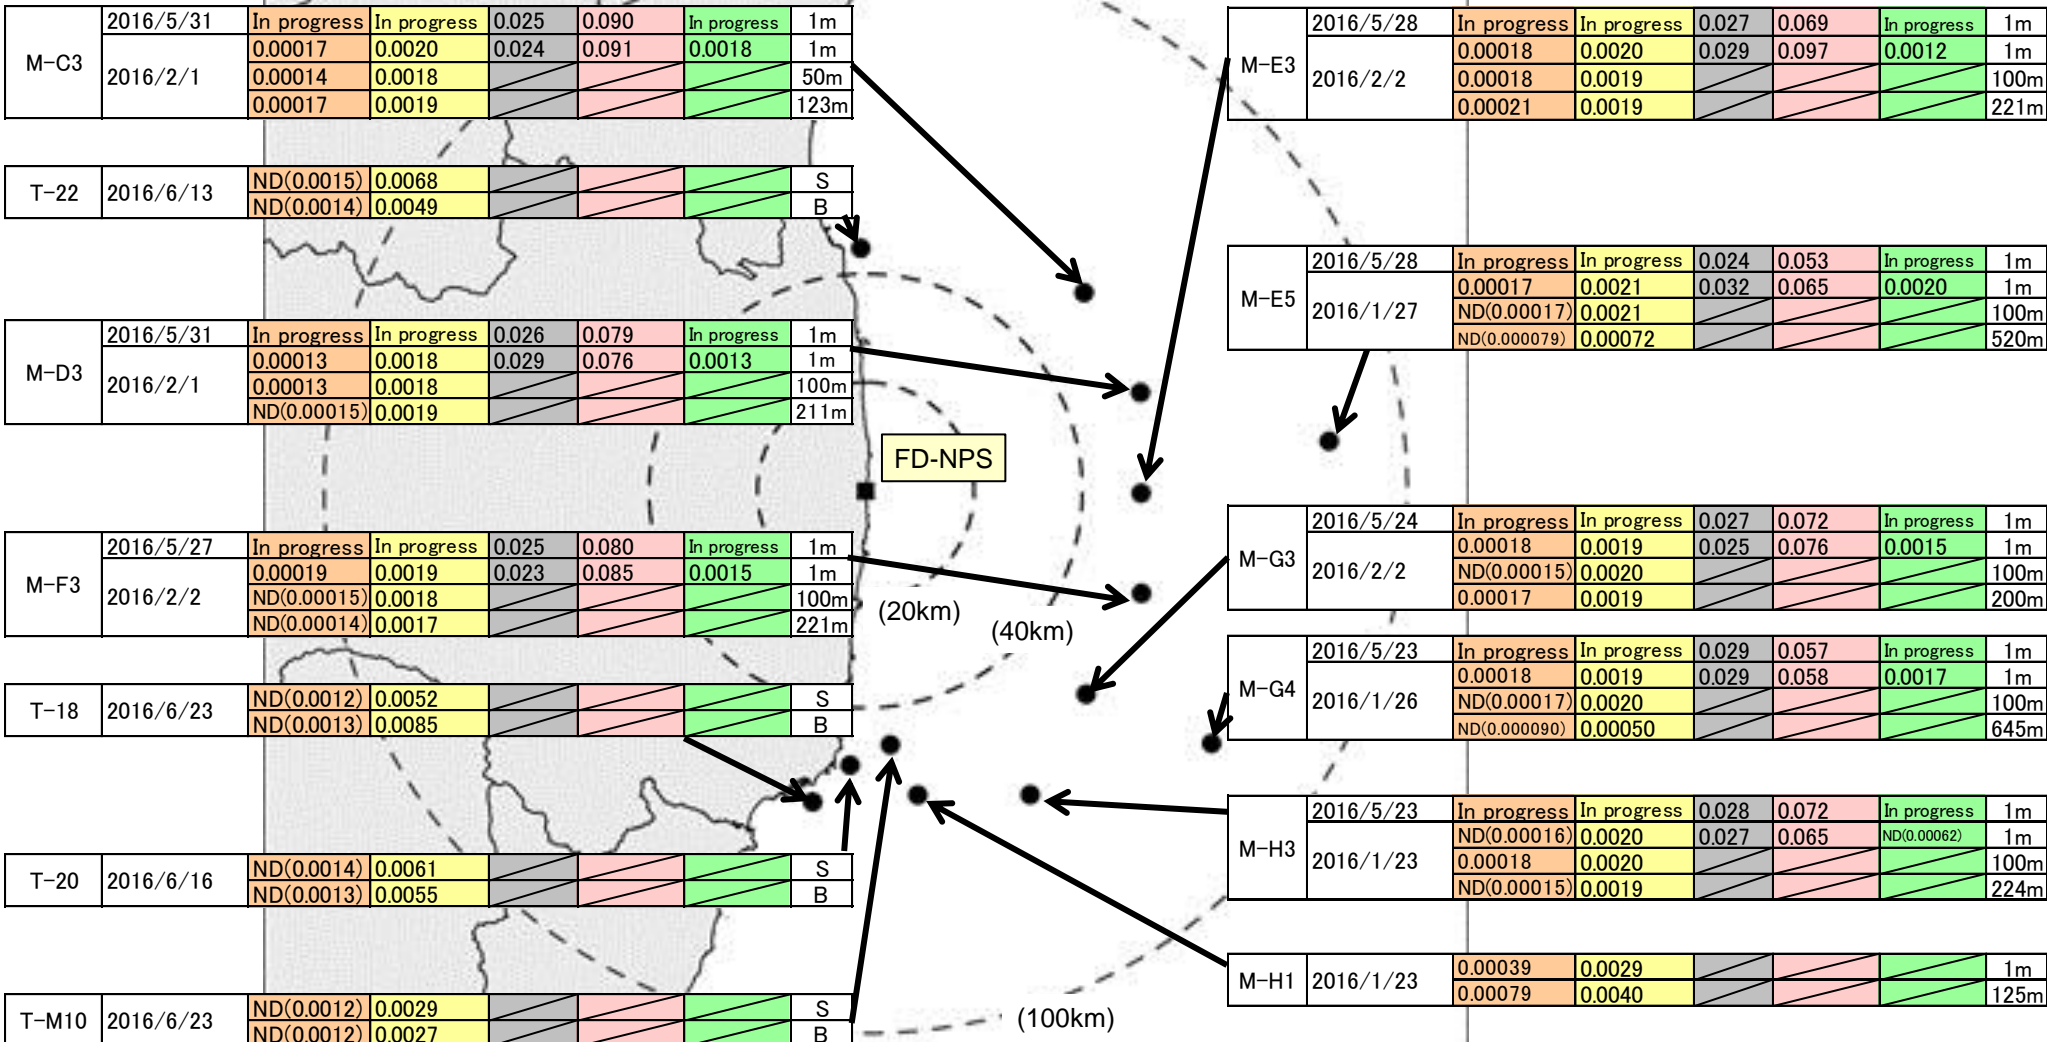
| M-C3 | 2016/5/31 | In progress | In progress | 0.025 | 0.090 | In progress | 1m |
|---|---|---|---|---|---|---|---|
| | 2016/2/1 | 0.00017 | 0.0020 | 0.024 | 0.091 | 0.0018 | 1m |
| | | 0.00014 | 0.0018 | | | | 50m |
| | | 0.00017 | 0.0019 | | | | 123m |

| T-22 | 2016/6/13 | ND(0.0015) | 0.0068 | | | | S |
|---|---|---|---|---|---|---|---|
| | | ND(0.0014) | 0.0049 | | | | B |

| M-D3 | 2016/5/31 | In progress | In progress | 0.026 | 0.079 | In progress | 1m |
|---|---|---|---|---|---|---|---|
| | 2016/2/1 | 0.00013 | 0.0018 | 0.029 | 0.076 | 0.0013 | 1m |
| | | 0.00013 | 0.0018 | | | | 100m |
| | | ND(0.00015) | 0.0019 | | | | 211m |

| M-F3 | 2016/5/27 | In progress | In progress | 0.025 | 0.080 | In progress | 1m |
|---|---|---|---|---|---|---|---|
| | 2016/2/2 | 0.00019 | 0.0019 | 0.023 | 0.085 | 0.0015 | 1m |
| | | ND(0.00015) | 0.0018 | | | | 100m |
| | | ND(0.00014) | 0.0017 | | | | 221m |

| T-18 | 2016/6/23 | ND(0.0012) | 0.0052 | | | | S |
|---|---|---|---|---|---|---|---|
| | | ND(0.0013) | 0.0085 | | | | B |

| T-20 | 2016/6/16 | ND(0.0014) | 0.0061 | | | | S |
|---|---|---|---|---|---|---|---|
| | | ND(0.0013) | 0.0055 | | | | B |

| T-M10 | 2016/6/23 | ND(0.0012) | 0.0029 | | | | S |
|---|---|---|---|---|---|---|---|
| | | ND(0.0012) | 0.0027 | | | | B |

FD-NPS

(20km)

(40km)

(100km)

| M-E3 | 2016/5/28 | In progress | In progress | 0.027 | 0.069 | In progress | 1m |
|---|---|---|---|---|---|---|---|
| | 2016/2/2 | 0.00018 | 0.0020 | 0.029 | 0.097 | 0.0012 | 1m |
| | | 0.00018 | 0.0019 | | | | 100m |
| | | 0.00021 | 0.0019 | | | | 221m |

| M-E5 | 2016/5/28 | In progress | In progress | 0.024 | 0.053 | In progress | 1m |
|---|---|---|---|---|---|---|---|
| | 2016/1/27 | 0.00017 | 0.0021 | 0.032 | 0.065 | 0.0020 | 1m |
| | | ND(0.00017) | 0.0021 | | | | 100m |
| | | ND(0.000079) | 0.00072 | | | | 520m |

| M-G3 | 2016/5/24 | In progress | In progress | 0.027 | 0.072 | In progress | 1m |
|---|---|---|---|---|---|---|---|
| | 2016/2/2 | 0.00018 | 0.0019 | 0.025 | 0.076 | 0.0015 | 1m |
| | | ND(0.00015) | 0.0020 | | | | 100m |
| | | 0.00017 | 0.0019 | | | | 200m |

| M-G4 | 2016/5/23 | In progress | In progress | 0.029 | 0.057 | In progress | 1m |
|---|---|---|---|---|---|---|---|
| | 2016/1/26 | 0.00018 | 0.0019 | 0.029 | 0.058 | 0.0017 | 1m |
| | | ND(0.00017) | 0.0020 | | | | 100m |
| | | ND(0.000090) | 0.00050 | | | | 645m |

| M-H3 | 2016/5/23 | In progress | In progress | 0.028 | 0.072 | In progress | 1m |
|---|---|---|---|---|---|---|---|
| | 2016/1/23 | ND(0.00016) | 0.0020 | 0.027 | 0.065 | ND(0.00062) | 1m |
| | | 0.00018 | 0.0020 | | | | 100m |
| | | ND(0.00015) | 0.0019 | | | | 224m |

| M-H1 | 2016/1/23 | 0.00039 | 0.0029 | | | | 1m |
|---|---|---|---|---|---|---|---|
| | | 0.00079 | 0.0040 | | | | 125m |